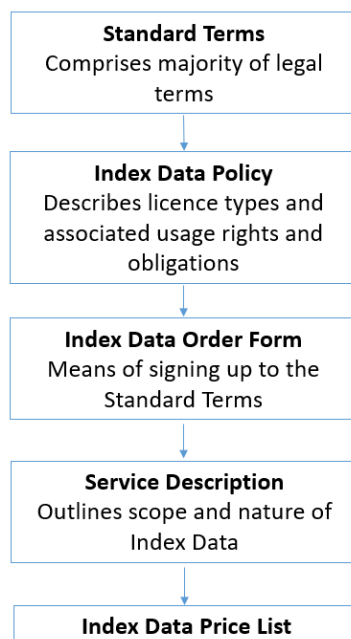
**Standard Terms**
Comprises majority of legal terms

**Index Data Policy**
Describes licence types and associated usage rights and obligations

**Index Data Order Form**
Means of signing up to the Standard Terms

**Service Description**
Outlines scope and nature of Index Data

**Index Data Price List**